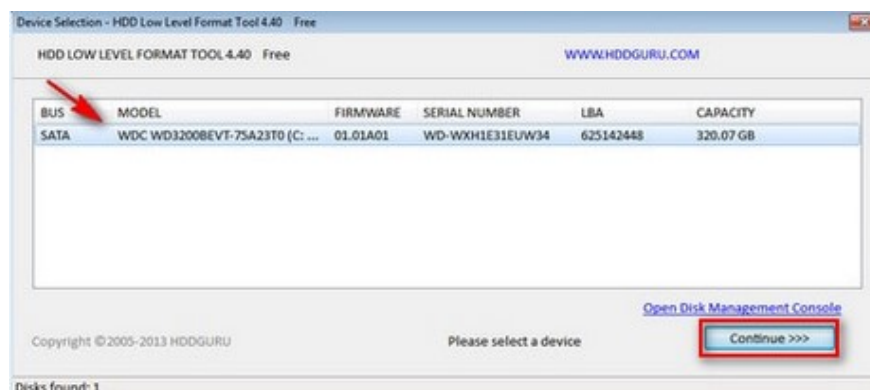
Device Selection - HDD Low Level Format Tool 4.40 Free

HDD LOW LEVEL FORMAT TOOL 4.40 Free

WWW.HDDGURU.COM

| BUS | MODEL | FIRMWARE | SERIAL NUMBER | LBA | CAPACITY |
|---|---|---|---|---|---|
| SATA | WDC WD3200BEVT-75A23T0 (C: ... | 01.01A01 | WD-WXH1E31EUW34 | 625142448 | 320.07 GB |

Open Disk Management Console

Copyright ©2005-2013 HDDGURU

Please select a device

Continue >>>

Disks found: 1